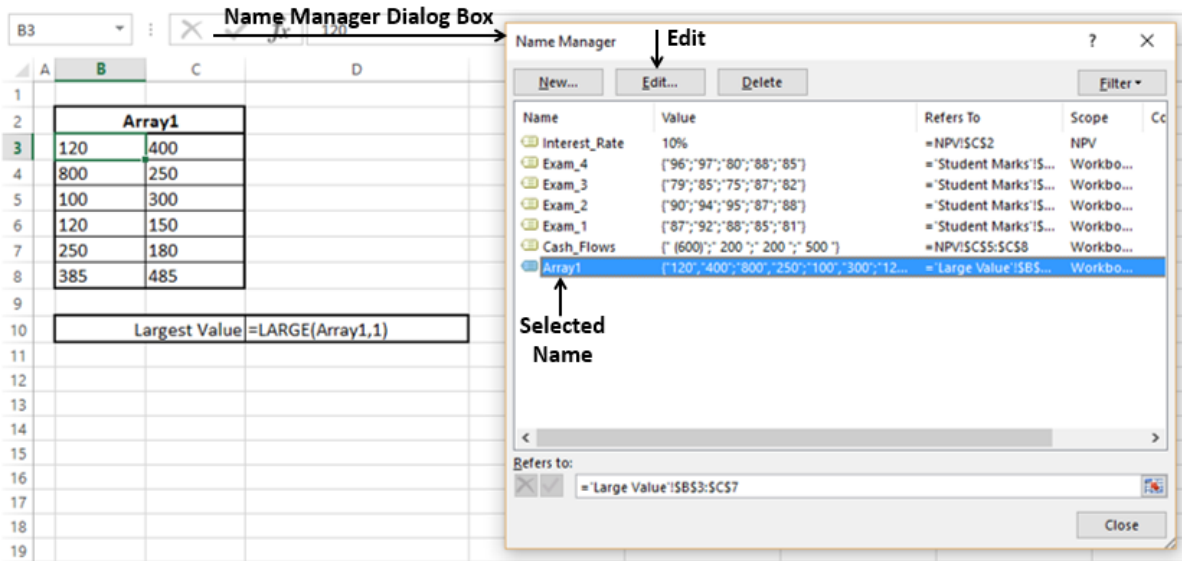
B3

$f_x$ 120

Name Manager Dialog Box

| | A | B | C | D |
|---|---|---|---|---|
| 1 | | | | |
| 2 | | Array1 | | |
| 3 | | 120 | 400 | |
| 4 | | 800 | 250 | |
| 5 | | 100 | 300 | |
| 6 | | 120 | 150 | |
| 7 | | 250 | 180 | |
| 8 | | 385 | 485 | |
| 9 | | | | |
| 10 | | Largest Value | | =LARGE(Array1,1) |
| 11 | | | | |
| 12 | | | | |
| 13 | | | | |
| 14 | | | | |
| 15 | | | | |
| 16 | | | | |
| 17 | | | | |
| 18 | | | | |
| 19 | | | | |

Name Manager

Edit

? ×

New... Edit... Delete Filter

| Name | Value | Refers To | Scope | Cc |
|---|---|---|---|---|
| Interest_Rate | 10% | =NPV!$C$2 | NPV | |
| Exam_4 | {"96";"97";"80";"88";"85"} | ='Student Marks'!$... | Workbo... | |
| Exam_3 | {"79";"85";"75";"87";"82"} | ='Student Marks'!$... | Workbo... | |
| Exam_2 | {"90";"94";"95";"87";"88"} | ='Student Marks'!$... | Workbo... | |
| Exam_1 | {"87";"92";"88";"85";"81"} | ='Student Marks'!$... | Workbo... | |
| Cash_Flows | {" (600)";" 200 ";" 200 ";" 500 "} | =NPV!$C$5:$C$8 | Workbo... | |
| Array1 | {"120","400";"800","250";"100","300";"12... | ='Large Value'!$B$... | Workbo... | |

Selected Name

Refers to:

='Large Value'!$B$3:$C$7

Close